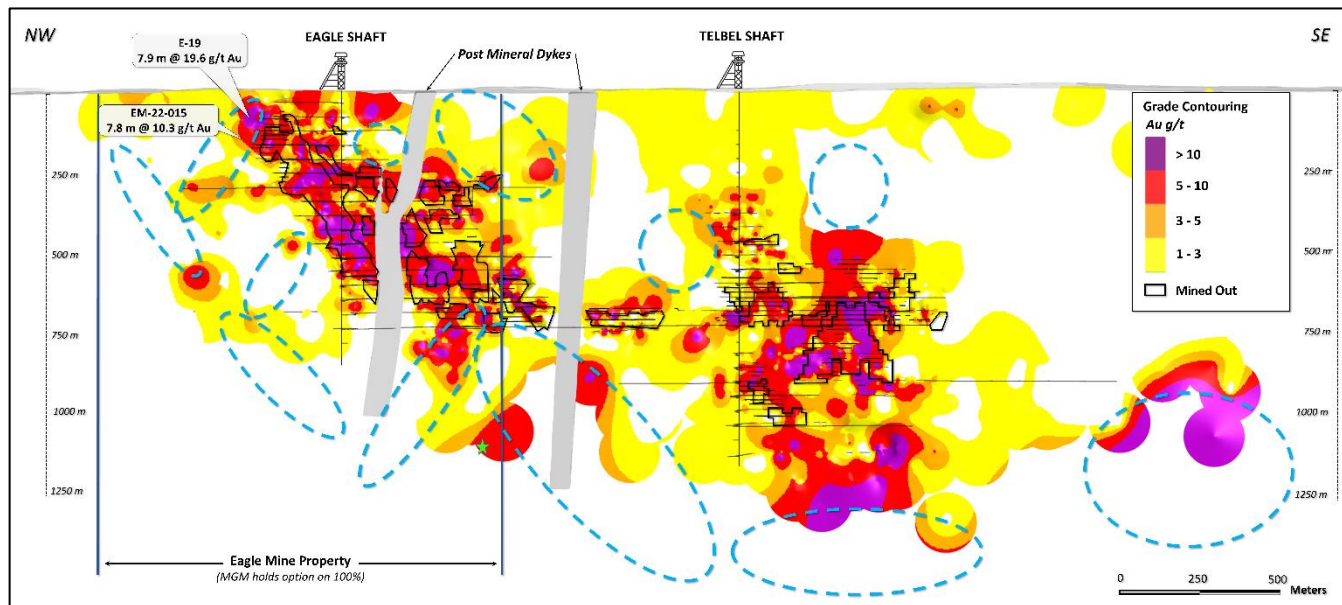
NW

E-19
7.9 m @ 19.6 g/t Au

EAGLE SHAFT

Post Mineral Dykes

TELBEL SHAFT

SE

EM-22-015
7.8 m @ 10.3 g/t Au

250 m

500 m

750 m

1000 m

1250 m

250 m

500 m

750 m

1000 m

1250 m

Grade Contouring
Au g/t

> 10

5 - 10

3 - 5

1 - 3

Mined Out

Eagle Mine Property
(MGM holds option on 100%)

0 250 500 Meters